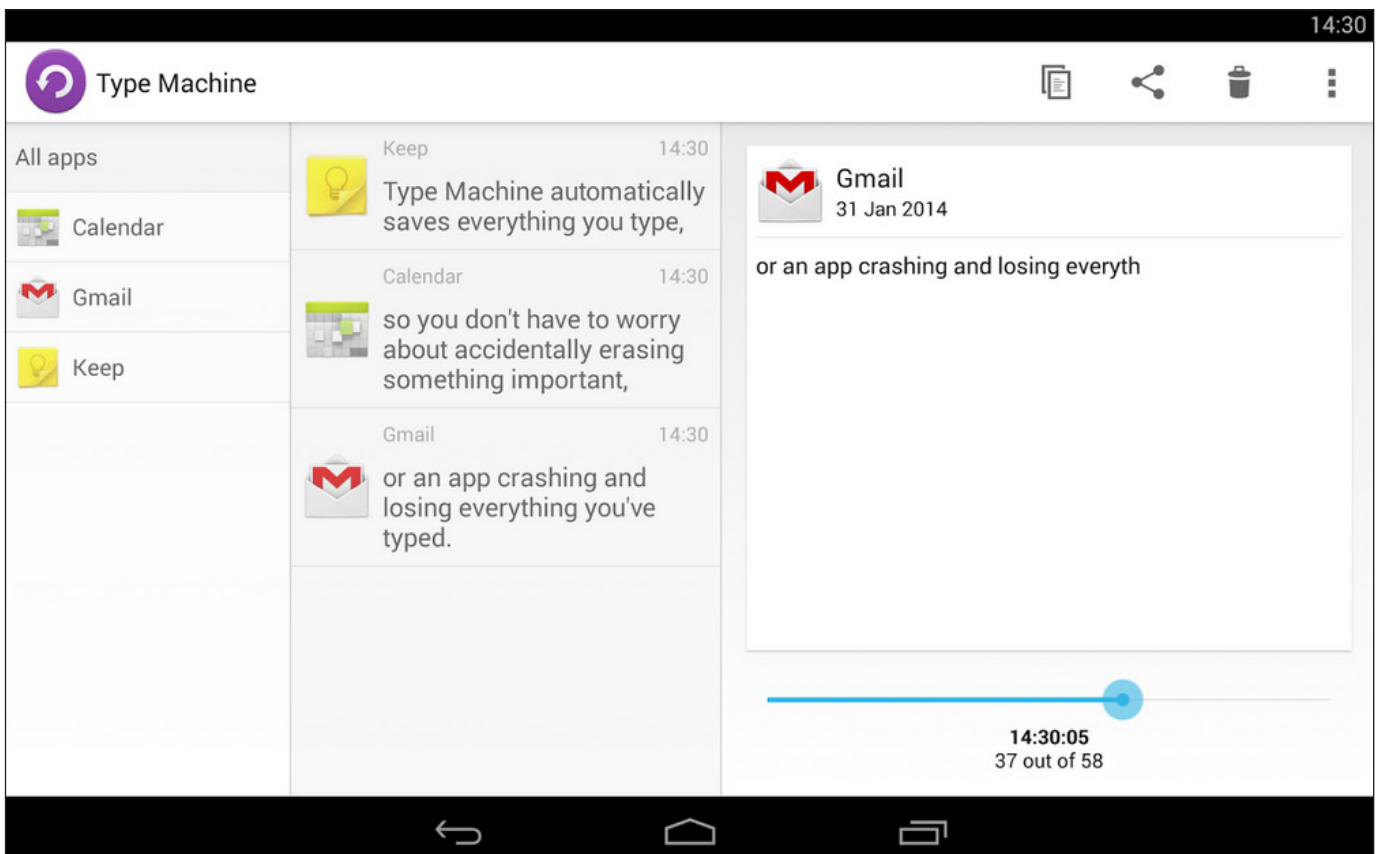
14:30

Type Machine

All apps

Calendar

Gmail

Keep

Keep 14:30
Type Machine automatically saves everything you type,

Calendar 14:30
so you don't have to worry about accidentally erasing something important,

Gmail 14:30
or an app crashing and losing everything you've typed.

Gmail
31 Jan 2014

or an app crashing and losing everyth

14:30:05
37 out of 58